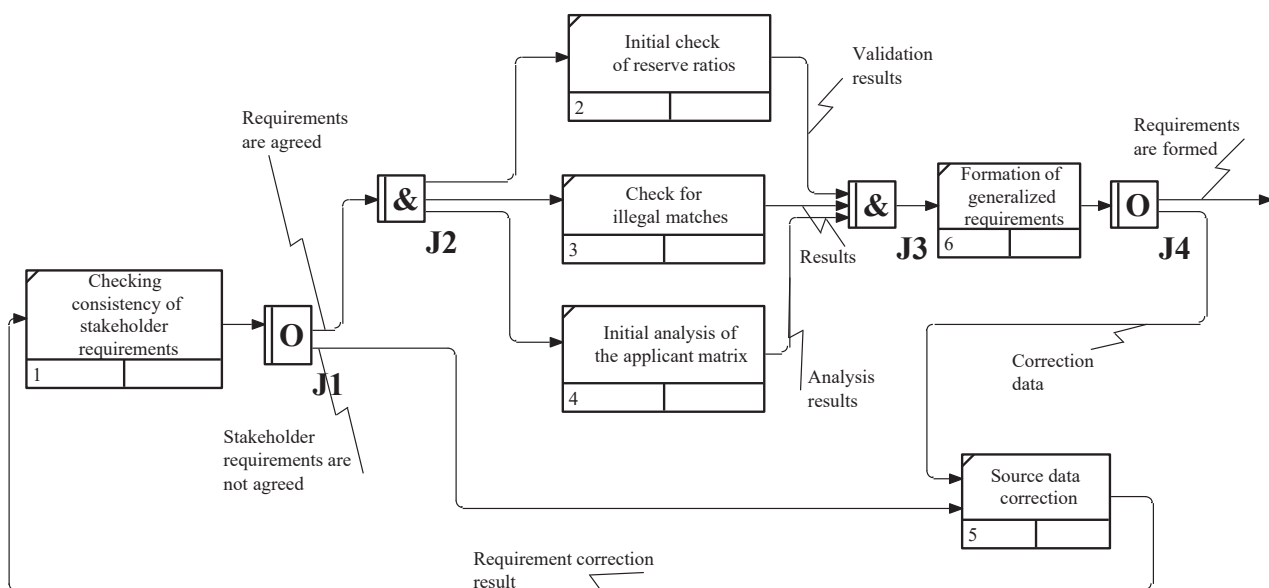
Initial check of reserve ratios
2

Validation results

Requirements are agreed

Requirements are formed

&
J2

Check for illegal matches
3

&
J3

Formation of generalized requirements
6

O
J4

Results

Checking consistency of stakeholder requirements
1

O
J1

Initial analysis of the applicant matrix
4

Analysis results

Correction data

Stakeholder requirements are not agreed

Source data correction
5

Requirement correction result